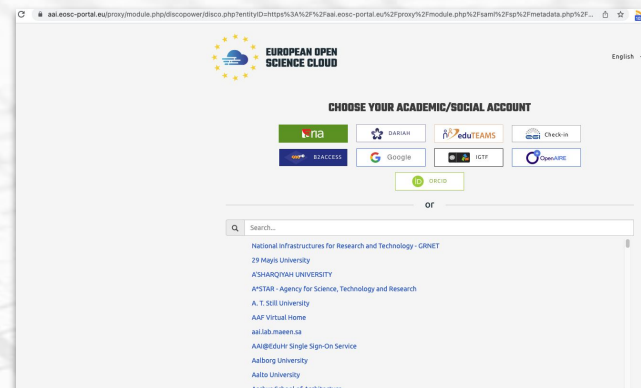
aai.eosc-portal.eu/proxy/module.php/discopower/disco.php?entityID=https%3A%2F%2Faai.eosc-portal.eu%2Fproxy%2Fmodule.php%2Fsaml%2Fsp%2Fmetadata.php%2F...

EUROPEAN OPEN SCIENCE CLOUD

English

CHOOSE YOUR ACADEMIC/SOCIAL ACCOUNT

na
DARIAH
eduTEAMS
Check-in
B2ACCESS
Google
IGTF
OpenAIRE
ORCID

or

Search...

National Infrastructures for Research and Technology - GRNET
29 Mayis University
A'SHARQIYAH UNIVERSITY
A*STAR - Agency for Science, Technology and Research
A. T. Still University
AAF Virtual Home
aai.lab.maeen.sa
AAI@EduHr Single Sign-On Service
Aalborg University
Aalto University
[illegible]